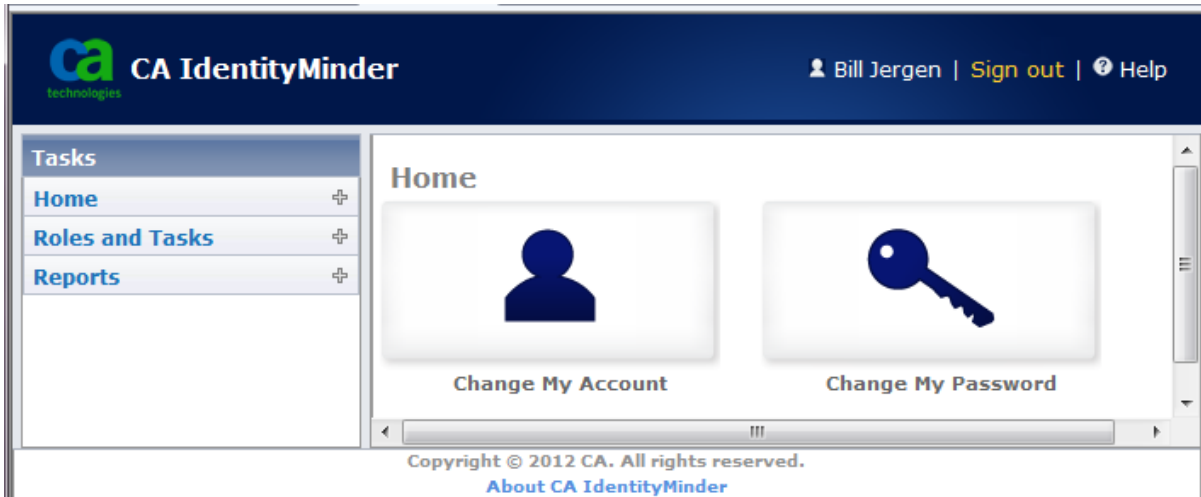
ca technologies CA IdentityMinder

Bill Jergen | Sign out | Help

Tasks

Home

Roles and Tasks

Reports

Home

Change My Account

Change My Password

Copyright © 2012 CA. All rights reserved.

About CA IdentityMinder